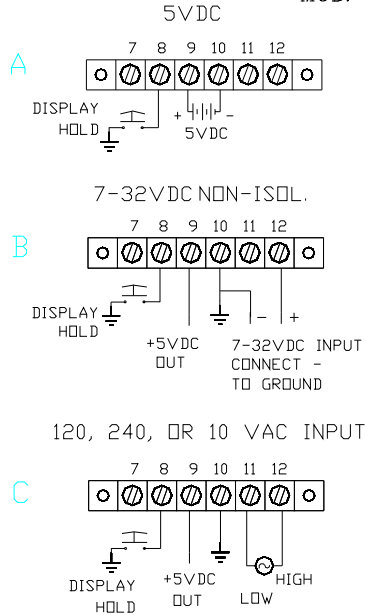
5VDC

A

7 8 9 10 11 12

DISPLAY HOLD

+ -

5VDC

7-32VDC NON-ISOL.

B

7 8 9 10 11 12

DISPLAY HOLD

+5VDC OUT

- +

7-32VDC INPUT CONNECT - TO GROUND

120, 240, OR 10 VAC INPUT

C

7 8 9 10 11 12

DISPLAY HOLD

+5VDC OUT

LOW

HIGH